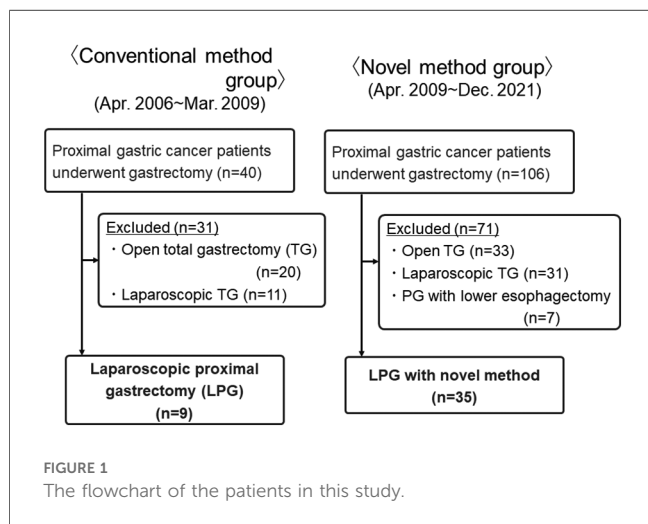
〈Conventional method group〉
(Apr. 2006~Mar. 2009)

Proximal gastric cancer patients underwent gastrectomy (n=40)

Excluded (n=31)
・Open total gastrectomy (TG) (n=20)
・Laparoscopic TG (n=11)

Laparoscopic proximal gastrectomy (LPG) (n=9)

〈Novel method group〉
(Apr. 2009~Dec. 2021)

Proximal gastric cancer patients underwent gastrectomy (n=106)

Excluded (n=71)
・Open TG (n=33)
・Laparoscopic TG (n=31)
・PG with lower esophagectomy (n=7)

LPG with novel method (n=35)

FIGURE 1
The flowchart of the patients in this study.